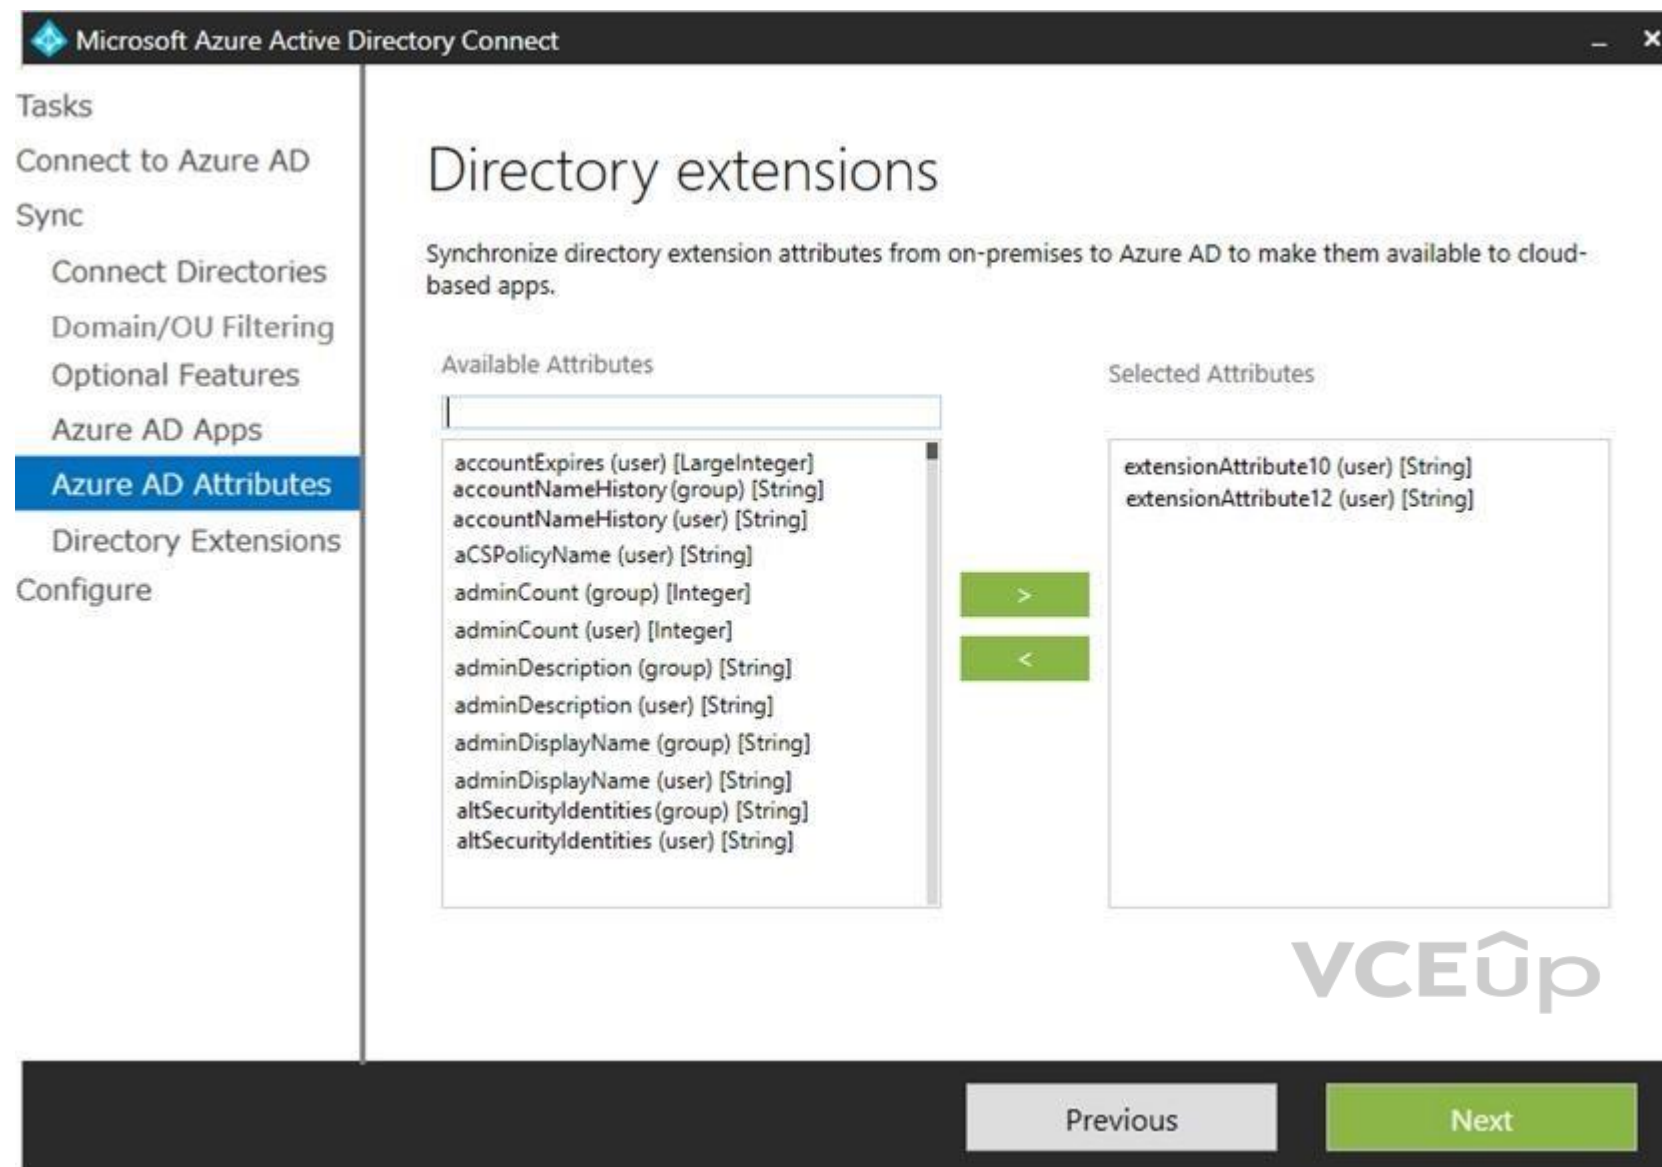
Microsoft Azure Active Directory Connect

Tasks
Connect to Azure AD
Sync
Connect Directories
Domain/OU Filtering
Optional Features
Azure AD Apps
Azure AD Attributes
Directory Extensions
Configure

Directory extensions

Synchronize directory extension attributes from on-premises to Azure AD to make them available to cloud-based apps.

Available Attributes

accountExpires (user) [LargeInteger]
accountNameHistory (group) [String]
accountNameHistory (user) [String]
aCSPolicyName (user) [String]
adminCount (group) [Integer]
adminCount (user) [Integer]
adminDescription (group) [String]
adminDescription (user) [String]
adminDisplayName (group) [String]
adminDisplayName (user) [String]
altSecurityIdentities (group) [String]
altSecurityIdentities (user) [String]

>
<

Selected Attributes

extensionAttribute10 (user) [String]
extensionAttribute12 (user) [String]

VCEûp

Previous
Next